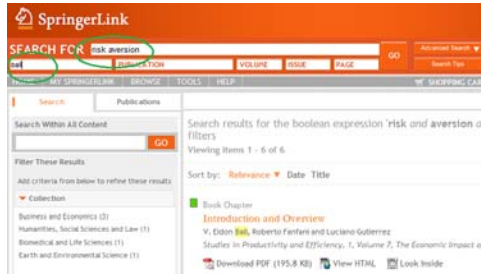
SpringerLink

SEARCH FOR risk aversion GO Advanced Search Search Tips

ball PUBLICATION VOLUME ISSUE PAGE

HOME MY SPRINGERLINK BROWSE TOOLS HELP SHOPPING CART

Search Publications

Search Within All Content

GO

Filter These Results

Add criteria from below to refine these results

▼ Collection

Business and Economics (2)
Humanities, Social Sciences and Law (1)
Biomedical and Life Sciences (1)
Earth and Environmental Science (1)

Search results for the boolean expression 'risk and aversion a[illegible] filters
Viewing items 1 - 6 of 6

Sort by: Relevance ▼ Date Title

Book Chapter
Introduction and Overview
V. Eldon Ball, Roberto Fanfani and Luciano Gutierrez
Studies in Productivity and Efficiency, 1, Volume 7, The Economic Impact o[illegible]

Download PDF (195.8 KB) View HTML Look Inside